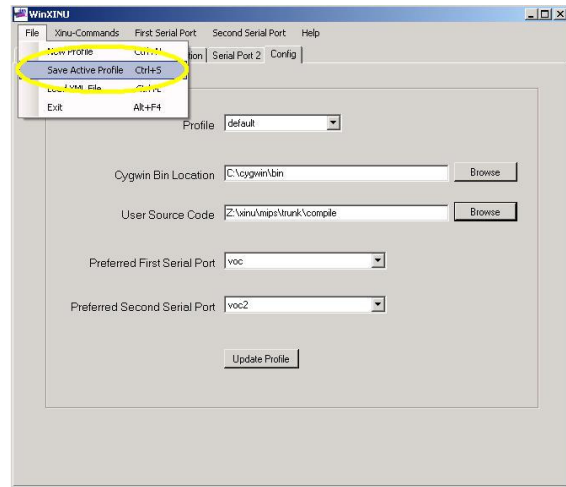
WinXINU

File Xinu-Commands First Serial Port Second Serial Port Help

New Profile Ctrl+N

Save Active Profile Ctrl+S

Load XML File Ctrl+L

Exit Alt+F4

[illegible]tion Serial Port 2 Config

Profile default

Cygwin Bin Location C:\cygwin\bin Browse

User Source Code Z:\xinu\mips\trunk\compile Browse

Preferred First Serial Port voc

Preferred Second Serial Port voc2

Update Profile